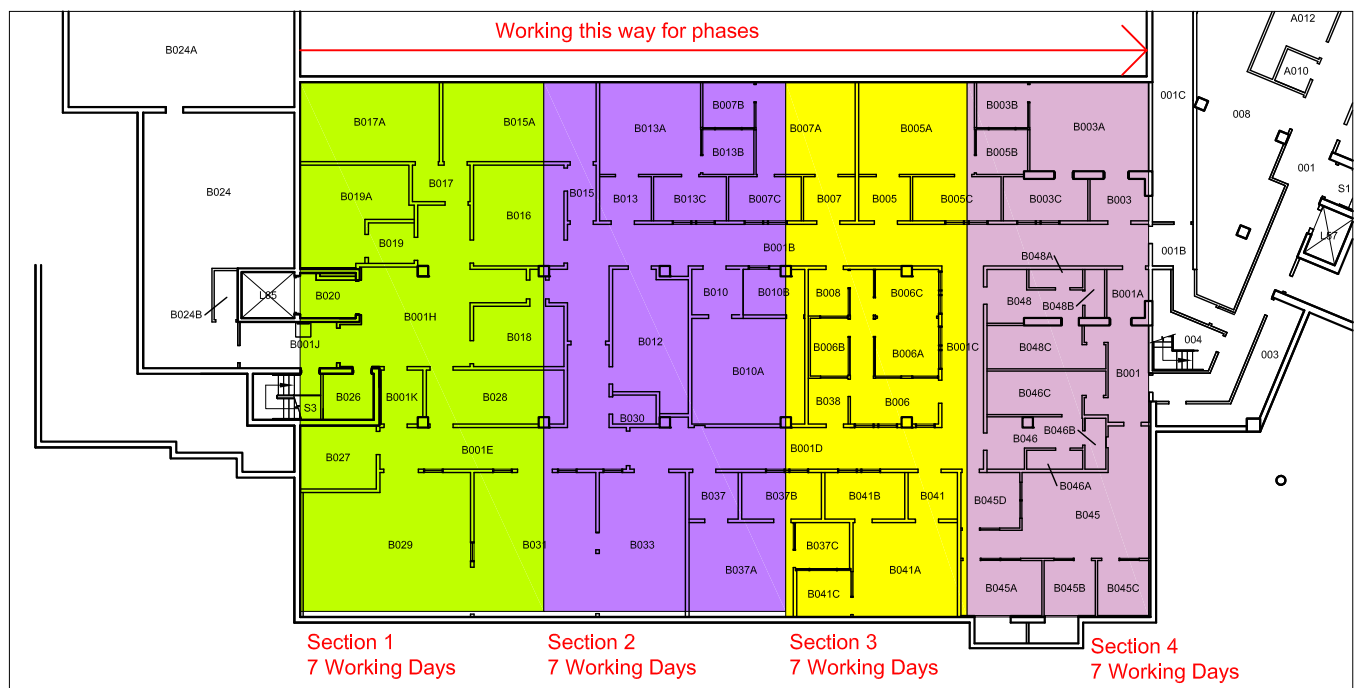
Working this way for phases

A012
A010
B024A
001C
008
001
S1
L87
001B
003
004

B024
B024B
L85

B017A
B015A
B019A
B017
B016
B019
B020
B001H
B001J
B018
B026
B001K
B028
S3
B001E
B027
B029
B031

B007B
B013A
B013B
B015
B013
B013C
B007C
B001B
B010
B010B
B012
B010A
B030
B037
B037B
B033
B037A

B007A
B005A
B007
B005
B005C
B008
B006C
B006B
B006A
B001C
B038
B006
B001D
B041B
B041
B037C
B041A
B041C

B003B
B003A
B005B
B003C
B003
B048A
B048
B048B
B001A
B048C
B001
B046C
B046
B046B
B046A
B045D
B045
B045A
B045B
B045C

Section 1
7 Working Days
Section 2
7 Working Days
Section 3
7 Working Days
Section 4
7 Working Days